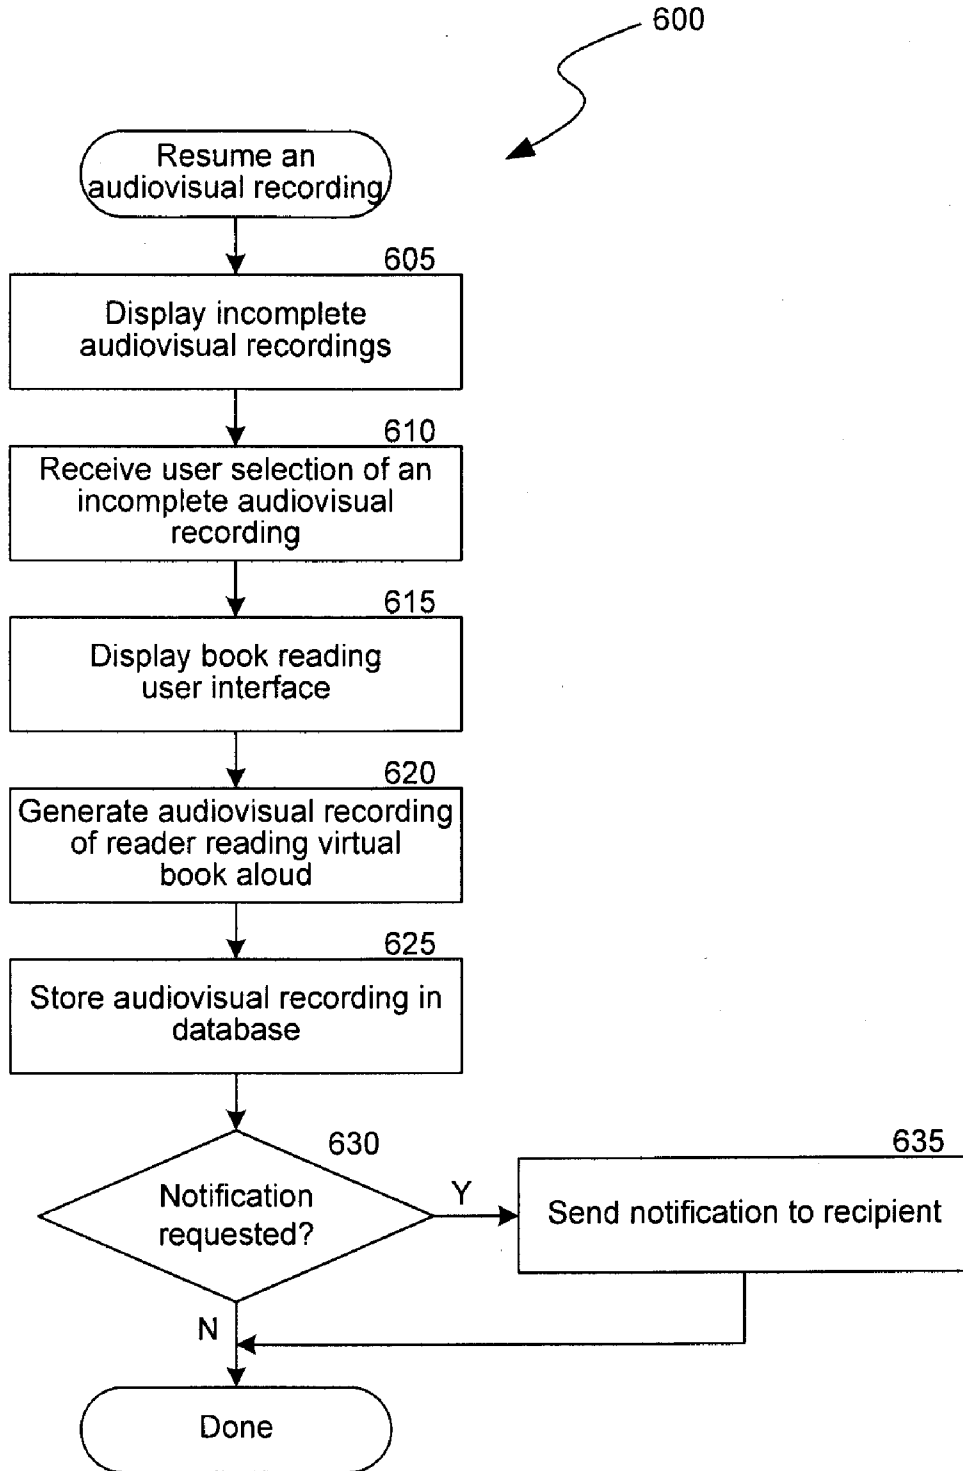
600

Resume an audiovisual recording

605

Display incomplete audiovisual recordings

610

Receive user selection of an incomplete audiovisual recording

615

Display book reading user interface

620

Generate audiovisual recording of reader reading virtual book aloud

625

Store audiovisual recording in database

630

Notification requested?

Y

635

Send notification to recipient

N

Done